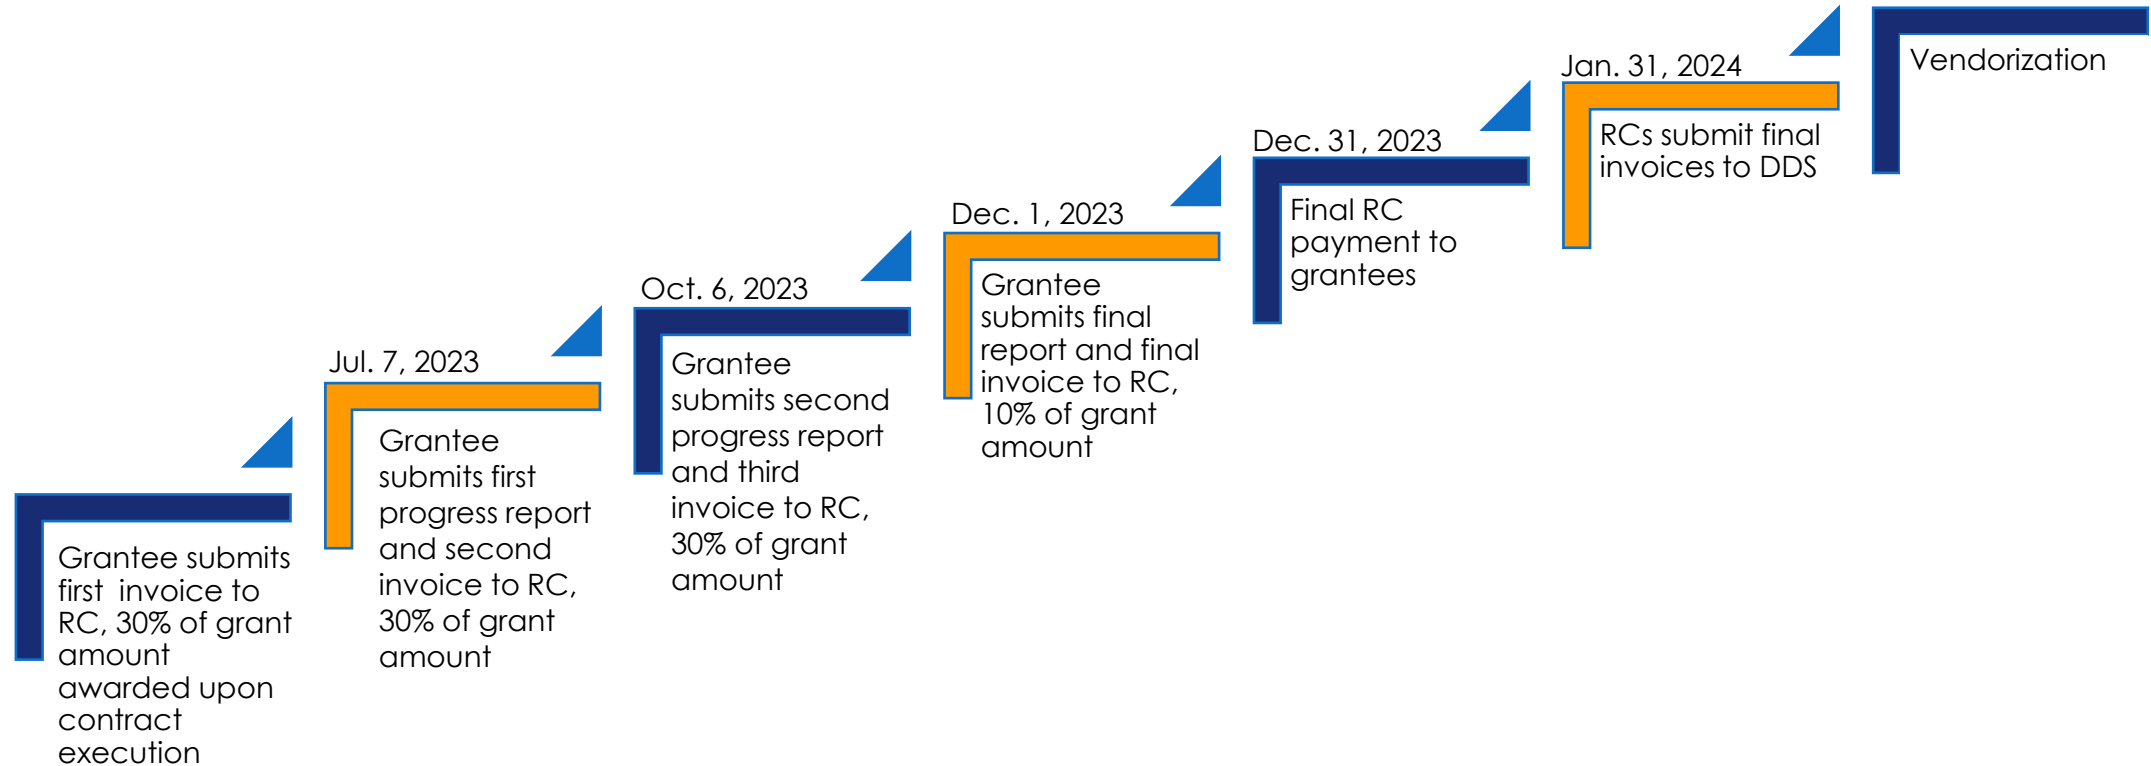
Grantee submits first invoice to RC, 30% of grant amount awarded upon contract execution

Jul. 7, 2023

Grantee submits first progress report and second invoice to RC, 30% of grant amount

Oct. 6, 2023

Grantee submits second progress report and third invoice to RC, 30% of grant amount

Dec. 1, 2023

Grantee submits final report and final invoice to RC, 10% of grant amount

Dec. 31, 2023

Final RC payment to grantees

Jan. 31, 2024

RCs submit final invoices to DDS

Vendorization